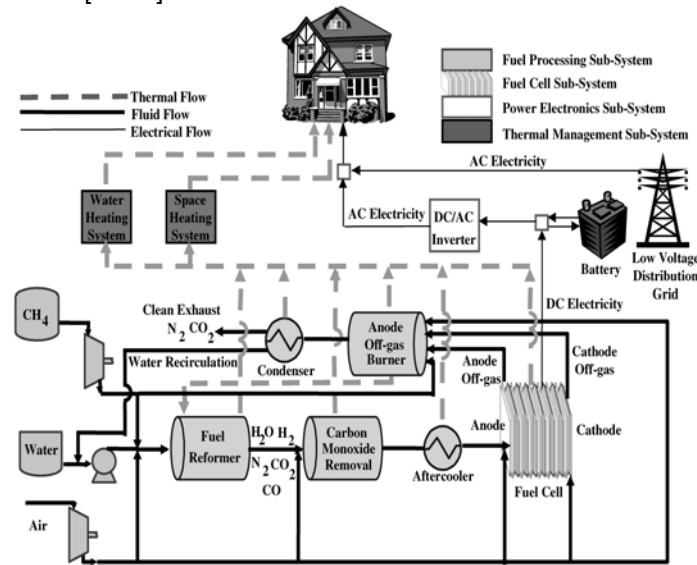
Fuel Processing Sub-System
Fuel Cell Sub-System
Power Electronics Sub-System
Thermal Management Sub-System

Thermal Flow
Fluid Flow
Electrical Flow

AC Electricity
Water Heating System
Space Heating System
AC Electricity
DC/AC Inverter
Battery
Low Voltage Distribution Grid
DC Electricity
$CH_4$
Clean Exhaust
$N_2$ $CO_2$
Condenser
Anode Off-gas Burner
Water Recirculation
Anode Off-gas
Cathode Off-gas
Water
Fuel Reformer
$H_2O$ $H_2$
$N_2$ $CO_2$
CO
Carbon Monoxide Removal
Aftercooler
Anode
Cathode
Fuel Cell
Air